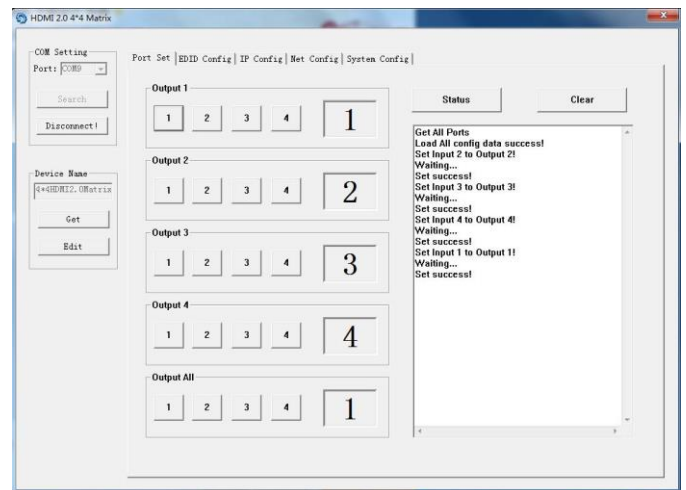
HDMI 2.0 4*4 Matrix

COM Setting
Port: COM9
Search
Disconnect!

Device Name
4*4HDMI2.0Matrix
Get
Edit

Port Set | EDID Config | IP Config | Net Config | Systen Config

Output 1
1 2 3 4
1

Output 2
1 2 3 4
2

Output 3
1 2 3 4
3

Output 4
1 2 3 4
4

Output All
1 2 3 4
1

Status
Clear

Get All Ports
Load All config data success!
Set Input 2 to Output 2!
Waiting...
Set success!
Set Input 3 to Output 3!
Waiting...
Set success!
Set Input 4 to Output 4!
Waiting...
Set success!
Set Input 1 to Output 1!
Waiting...
Set success!